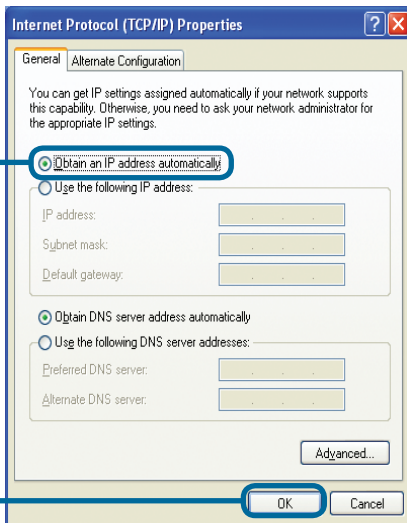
Internet Protocol (TCP/IP) Properties

General | Alternate Configuration

You can get IP settings assigned automatically if your network supports this capability. Otherwise, you need to ask your network administrator for the appropriate IP settings.

Obtain an IP address automatically

Use the following IP address:

IP address:

Subnet mask:

Default gateway:

Obtain DNS server address automatically

Use the following DNS server addresses:

Preferred DNS server:

Alternate DNS server:

Advanced...

OK

Cancel